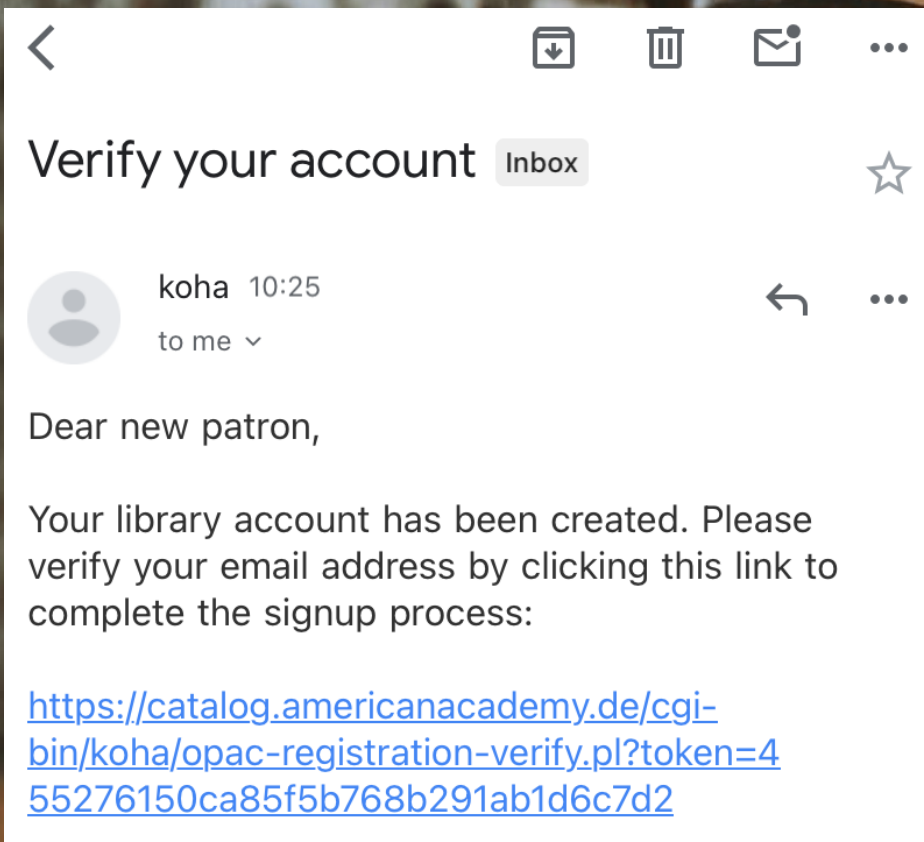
Verify your account Inbox

koha 10:25
to me

Dear new patron,

Your library account has been created. Please verify your email address by clicking this link to complete the signup process:

https://catalog.americanacademy.de/cgi-bin/koha/opac-registration-verify.pl?token=455276150ca85f5b768b291ab1d6c7d2